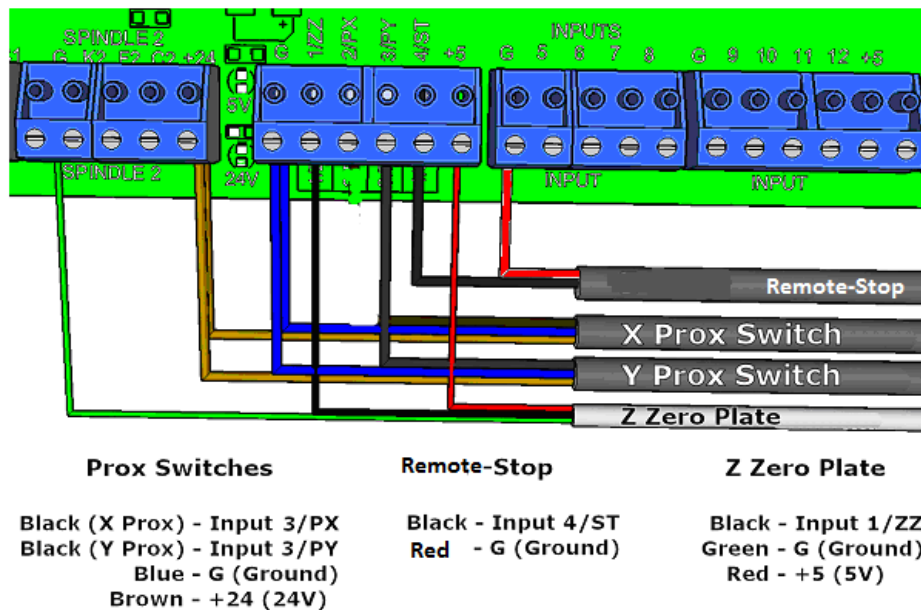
SPINDLE 2

1 G K2 E2 C2 +24

SPINDLE 2

5V

24V

G 1/ZZ 2/PX 3/PY 4/ST +5

INPUTS

G 5 6 7 8 G 9 10 11 12 +5

INPUT

INPUT

Remote-Stop

X Prox Switch

Y Prox Switch

Z Zero Plate

Prox Switches

Black (X Prox) - Input 3/PX
Black (Y Prox) - Input 3/PY
Blue - G (Ground)
Brown - +24 (24V)

Remote-Stop

Black - Input 4/ST
Red - G (Ground)

Z Zero Plate

Black - Input 1/ZZ
Green - G (Ground)
Red - +5 (5V)